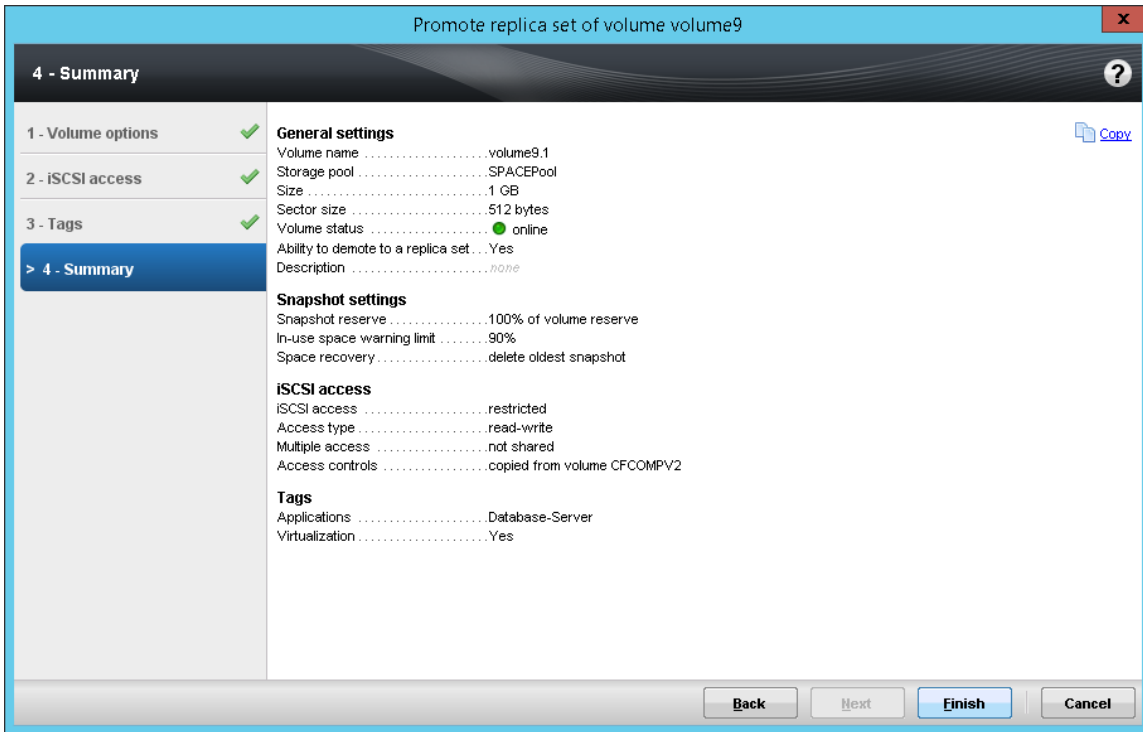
Promote replica set of volume volume9

4 - Summary

1 - Volume options
2 - iSCSI access
3 - Tags
> 4 - Summary

Copy

General settings
Volume name ....................volume9.1
Storage pool ....................SPACEPool
Size ..............................1 GB
Sector size ......................512 bytes
Volume status .................. online
Ability to demote to a replica set . . . Yes
Description ......................none

Snapshot settings
Snapshot reserve ................100% of volume reserve
In-use space warning limit ........90%
Space recovery ..................delete oldest snapshot

iSCSI access
iSCSI access ....................restricted
Access type ......................read-write
Multiple access ..................not shared
Access controls .................copied from volume CFCOMPV2

Tags
Applications ......................Database-Server
Virtualization ......................Yes

Back
Next
Finish
Cancel